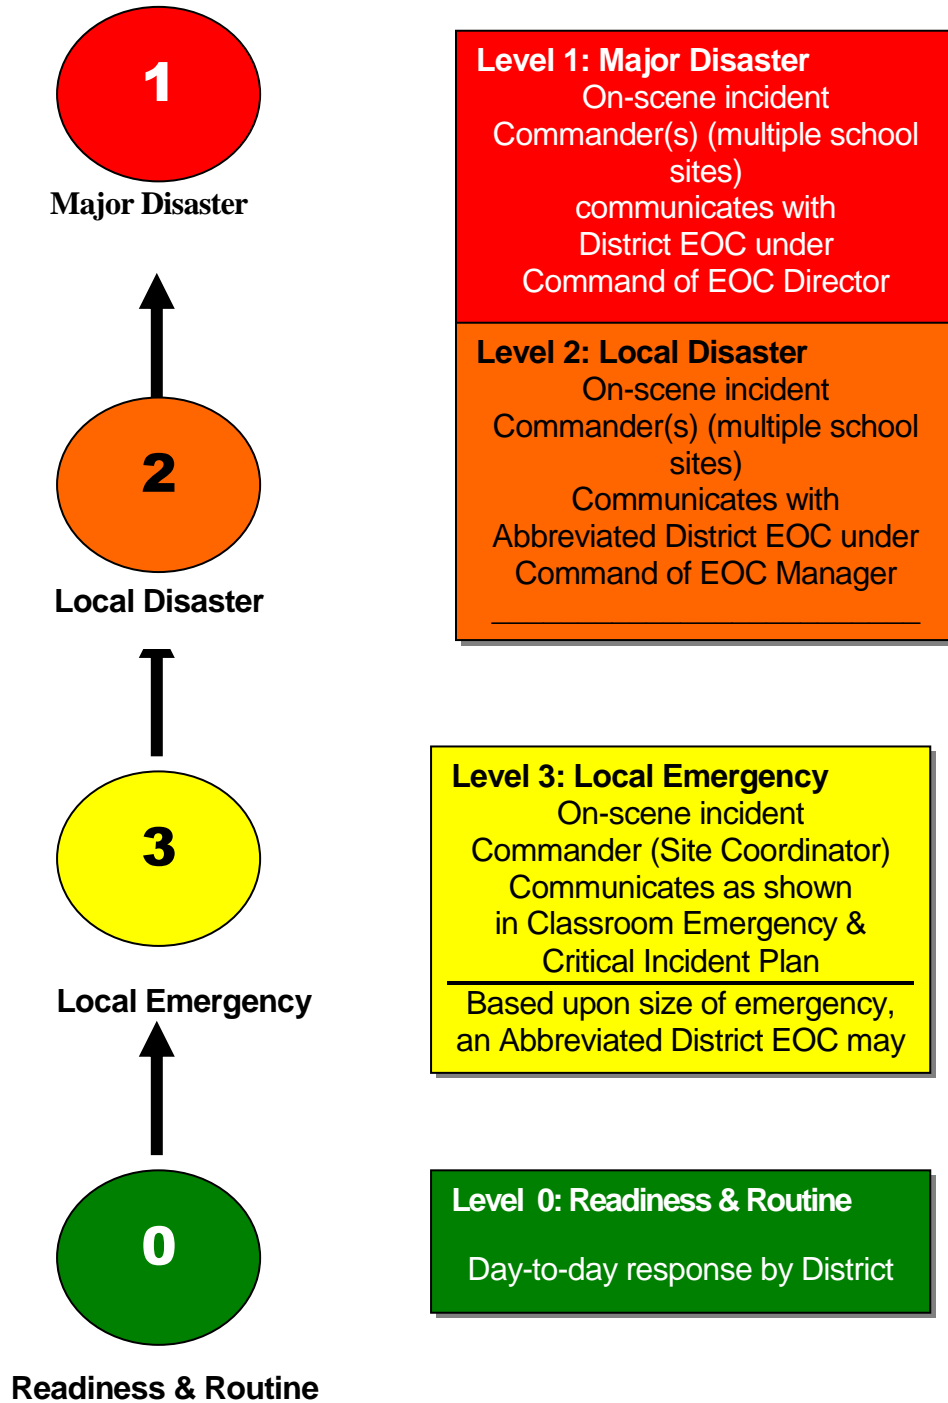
1

Major Disaster

2

Local Disaster

3

Local Emergency

0

Readiness & Routine

Level 1: Major Disaster
On-scene incident Commander(s) (multiple school sites) communicates with District EOC under Command of EOC Director

Level 2: Local Disaster
On-scene incident Commander(s) (multiple school sites) Communicates with Abbreviated District EOC under Command of EOC Manager

Level 3: Local Emergency
On-scene incident Commander (Site Coordinator) Communicates as shown in Classroom Emergency & Critical Incident Plan

Based upon size of emergency, an Abbreviated District EOC may

Level 0: Readiness & Routine

Day-to-day response by District